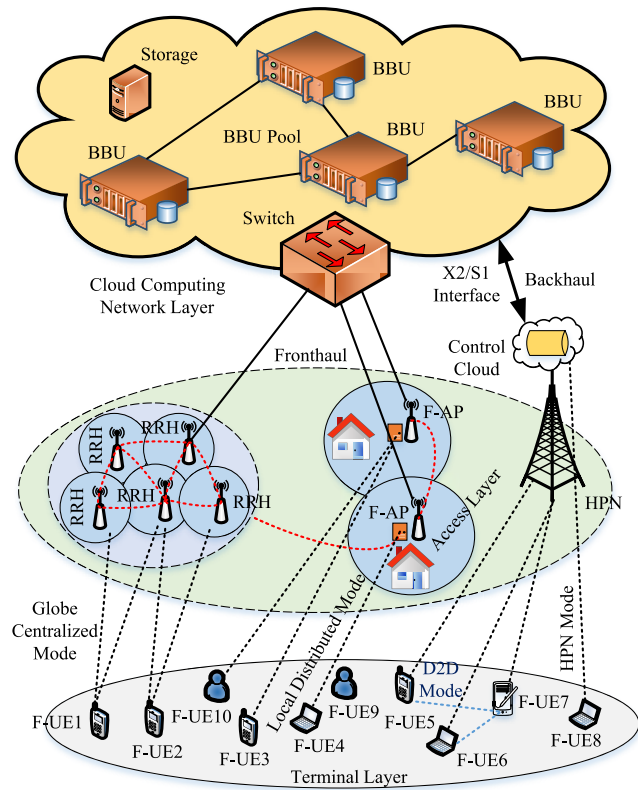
Storage
BBU
BBU
BBU Pool
BBU
BBU
Switch
Cloud Computing Network Layer
X2/S1 Interface
Backhaul
Control Cloud
Fronthaul
RRH
RRH
RRH
RRH
RRH
RRH
F-AP
F-AP
Access Layer
HPN
Globe Centralized Mode
Local Distributed Mode
HPN Mode
D2D Mode
F-UE1
F-UE2
F-UE10
F-UE3
F-UE4
F-UE9
F-UE5
F-UE6
F-UE7
F-UE8
Terminal Layer